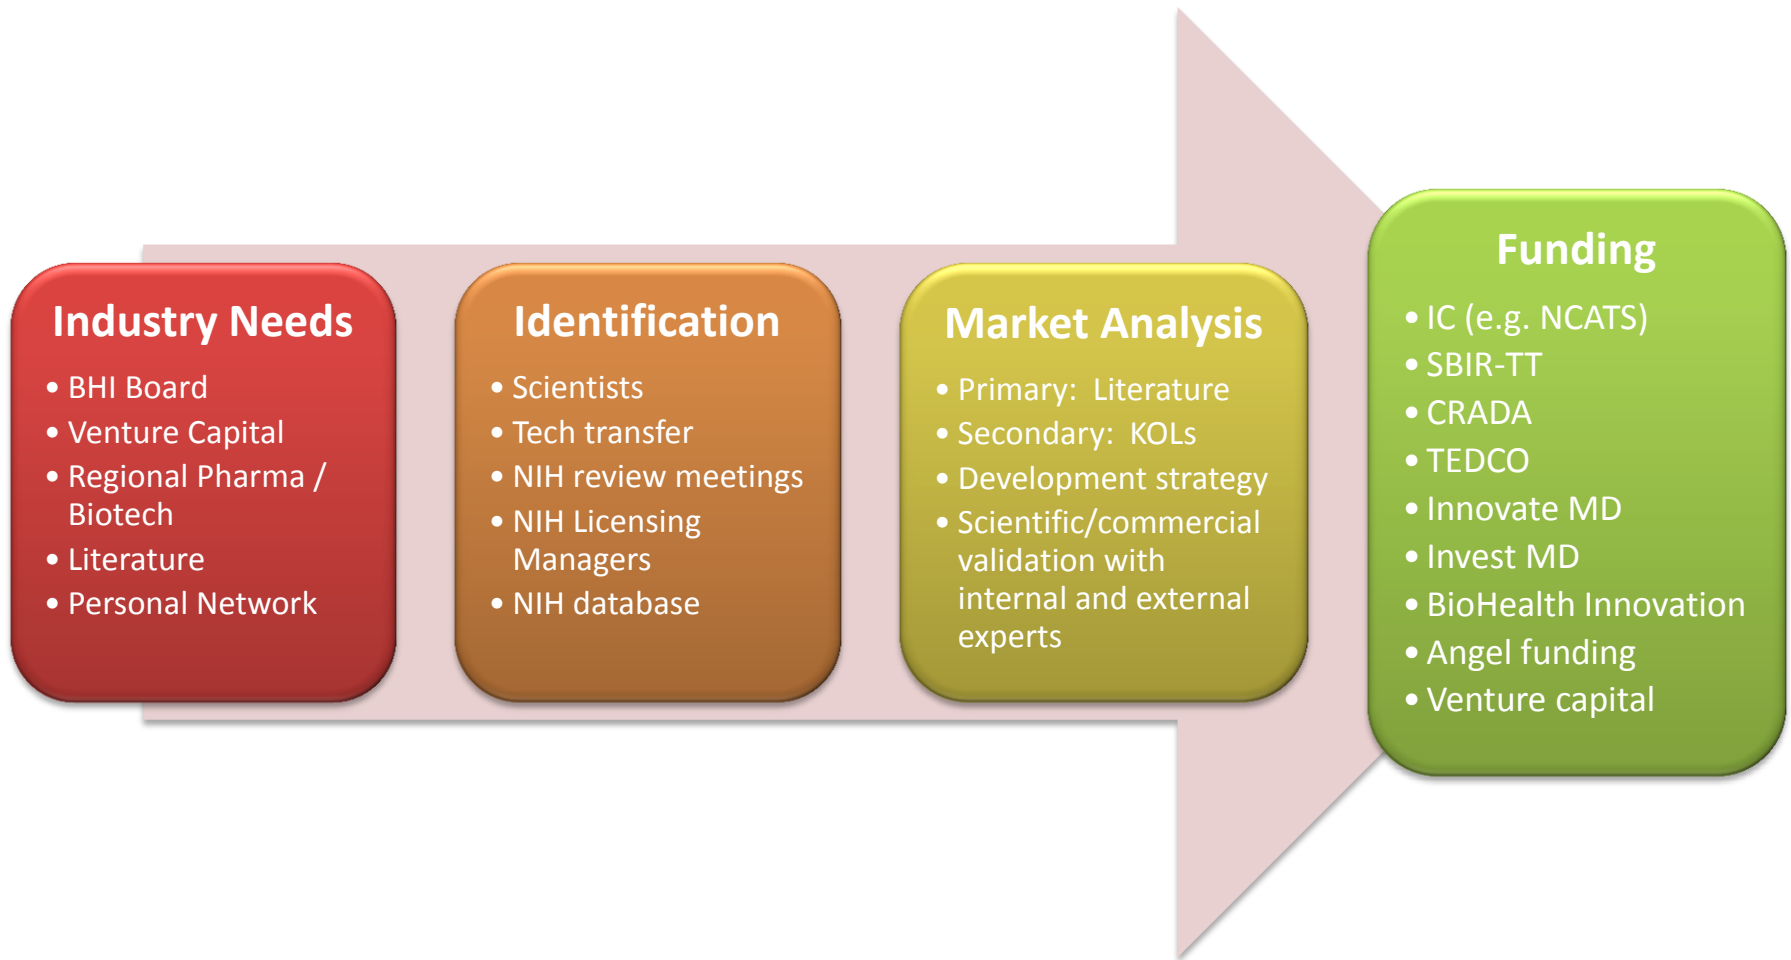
Industry Needs

- BHI Board
- Venture Capital
- Regional Pharma / Biotech
- Literature
- Personal Network

Identification

- Scientists
- Tech transfer
- NIH review meetings
- NIH Licensing Managers
- NIH database

Market Analysis

- Primary: Literature
- Secondary: KOLs
- Development strategy
- Scientific/commercial validation with internal and external experts

Funding

- IC (e.g. NCATS)
- SBIR-TT
- CRADA
- TEDCO
- Innovate MD
- Invest MD
- BioHealth Innovation
- Angel funding
- Venture capital